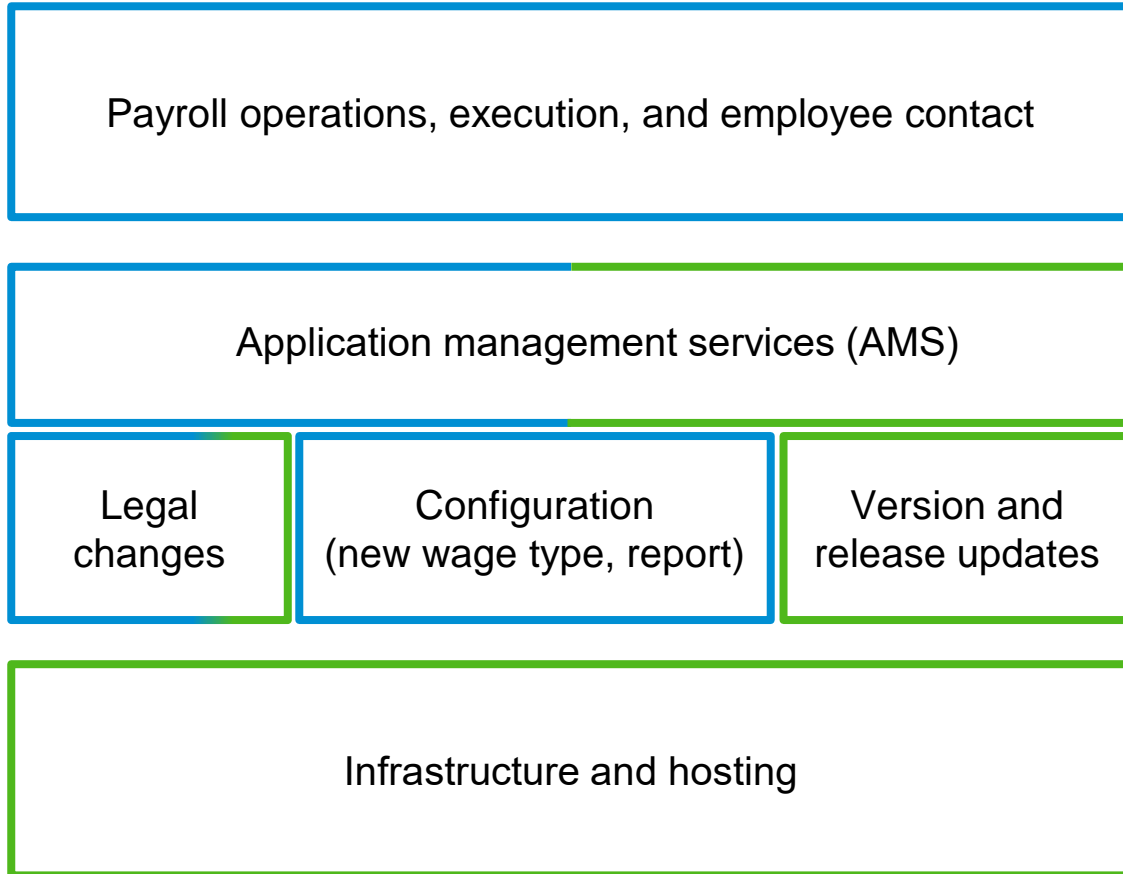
Payroll operations, execution, and employee contact

Application management services (AMS)

Legal changes

Configuration (new wage type, report)

Version and release updates

Infrastructure and hosting